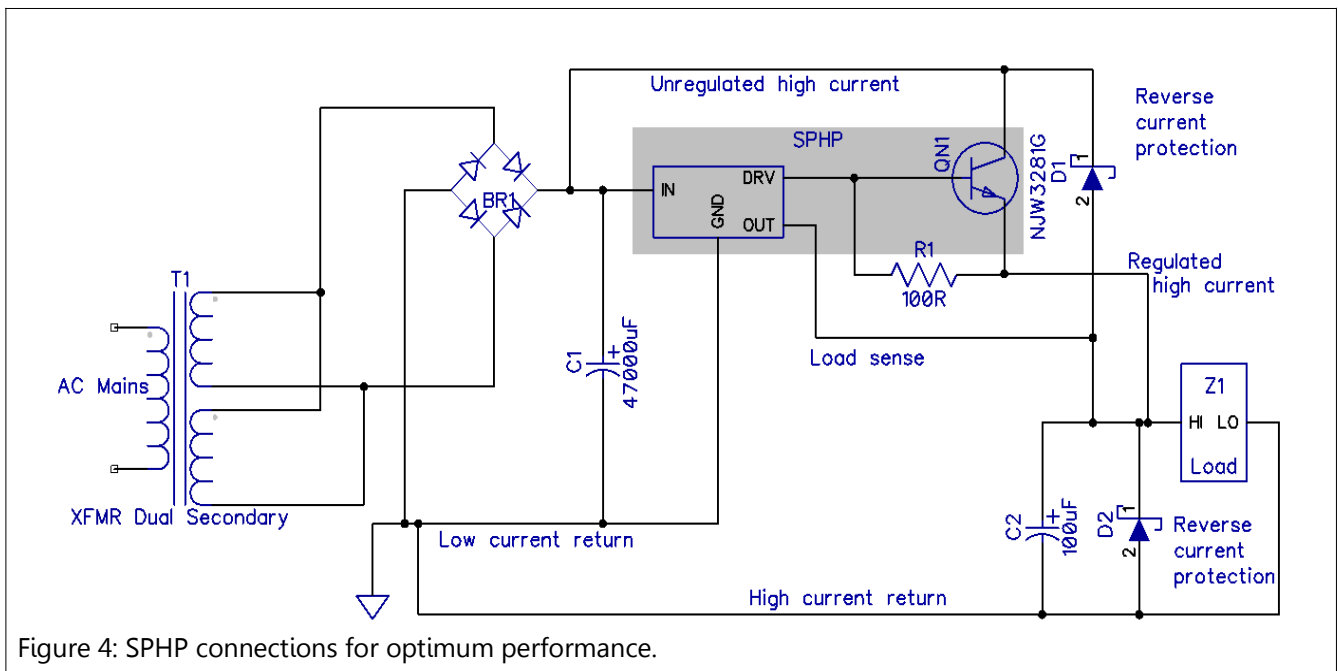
Unregulated high current

SPHP

Reverse current protection

QN1

NJW3281G

D1

1

2

BR1

IN

DRV

GND

OUT

R1

100R

Regulated high current

T1

C1

47000uF

Load sense

AC Mains

Z1

HI LO

Load

XFMR Dual Secondary

Low current return

C2

100uF

D2

1

2

Reverse current protection

High current return

Figure 4: SPHP connections for optimum performance.